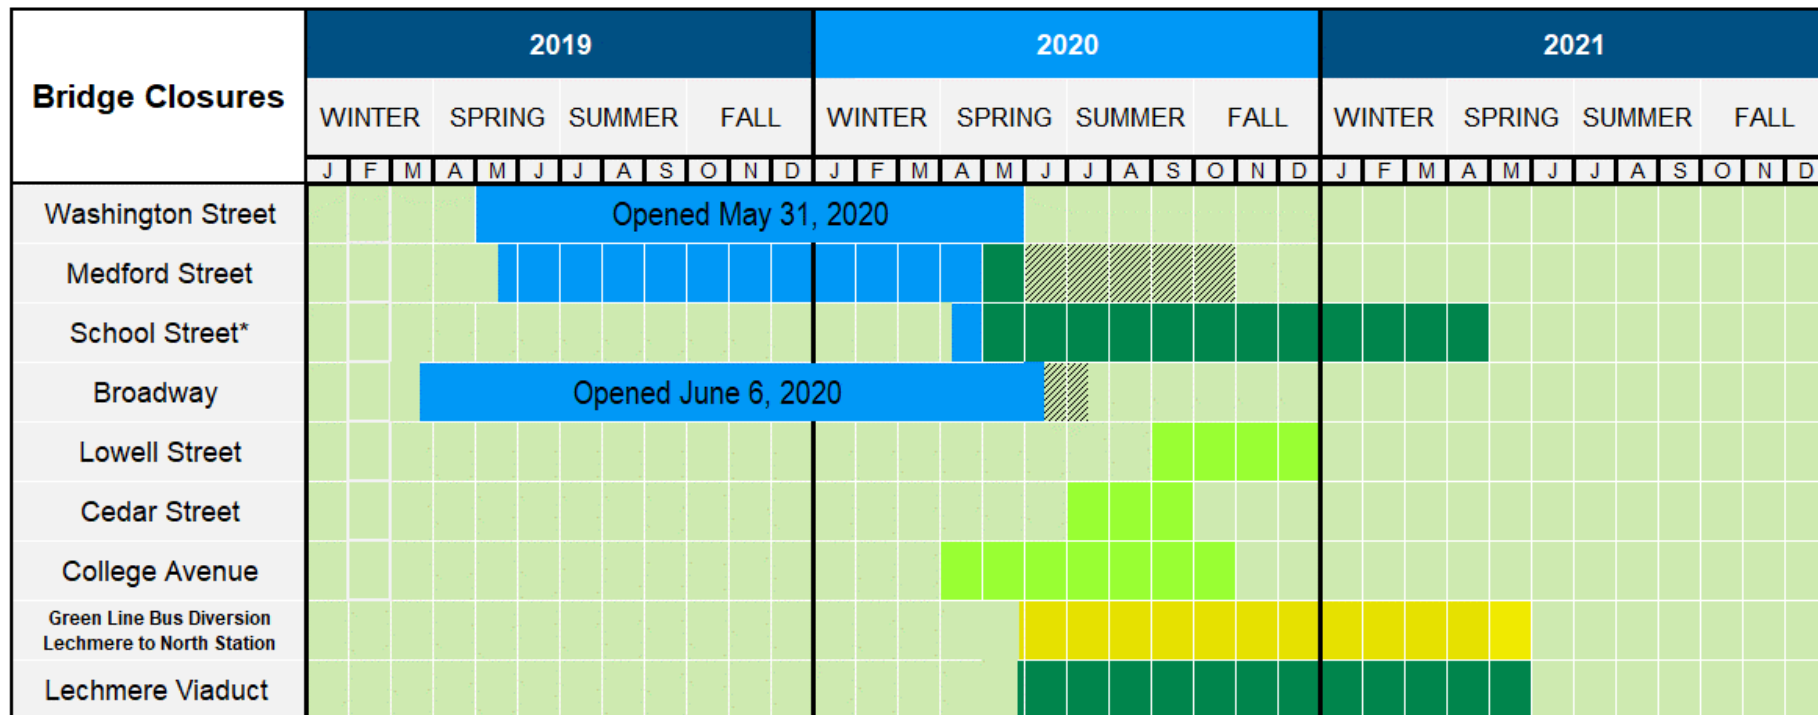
| Bridge Closures | 2019 | | | | 2020 | | | | 2021 | | | |
|---|---|---|---|---|---|---|---|---|---|---|---|---|
| | WINTER | SPRING | SUMMER | FALL | WINTER | SPRING | SUMMER | FALL | WINTER | SPRING | SUMMER | FALL |

J F M A M J J A S O N D J F M A M J J A S O N D J F M A M J J A S O N D

Washington Street — Opened May 31, 2020
Medford Street
School Street*
Broadway — Opened June 6, 2020
Lowell Street
Cedar Street
College Avenue
Green Line Bus Diversion Lechmere to North Station
Lechmere Viaduct